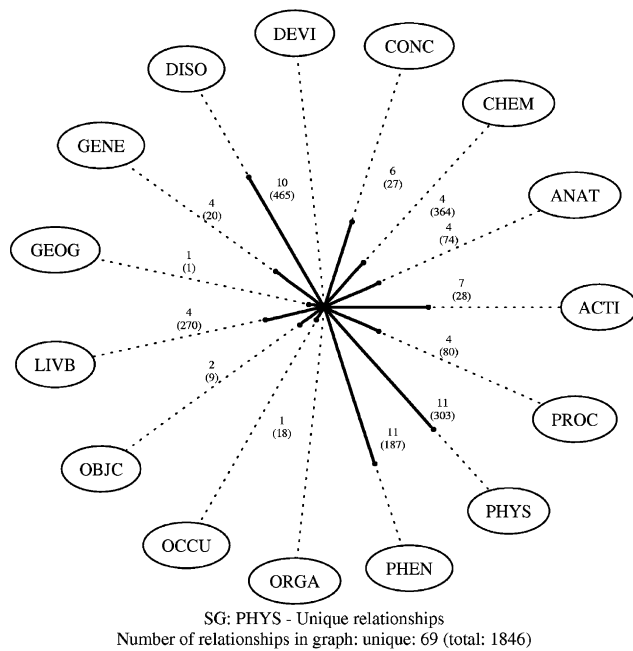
DEVI
CONC
DISO
CHEM
GENE
ANAT
GEOG
ACTI
LIVB
PROC
OBJC
PHYS
OCCU
PHEN
ORGA

10
(465)

6
(27)

4
(364)

4
(74)

4
(20)

1
(1)

7
(28)

4
(270)

4
(80)

2
(9)

11
(303)

1
(18)

11
(187)

SG: PHYS - Unique relationships
Number of relationships in graph: unique: 69 (total: 1846)